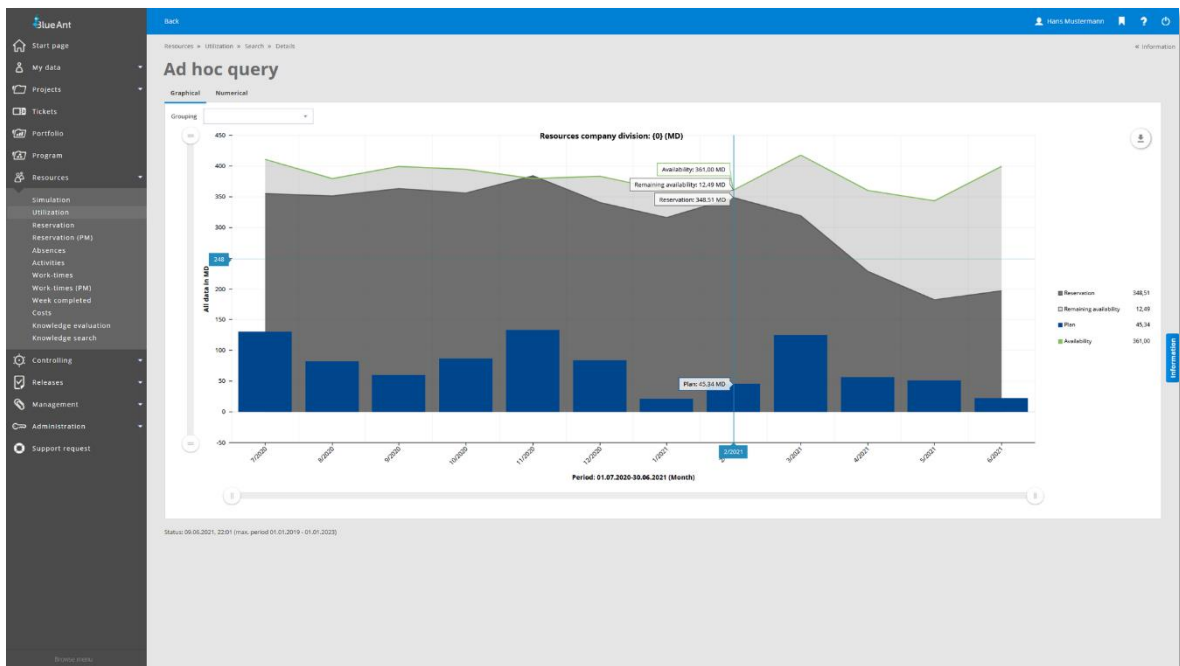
BlueAnt

Back

Hans Mustermann

Start page
My data
Projects
Tickets
Portfolio
Program
Resources
Simulation
Utilization
Reservation
Reservation (PM)
Absences
Activities
Work-times
Work-times (PM)
Week completed
Costs
Knowledge evaluation
Knowledge search
Controlling
Releases
Management
Administration
Support request

Resources » Utilization » Search » Details

« Information

Ad hoc query

Graphical Numerical

Grouping

Resources company division: {0} (MD)

Availability: 361,00 MD
Remaining availability: 12,49 MD
Reservation: 348,51 MD
Plan: 45,34 MD

450
400
350
300
248
200
150
100
50
0
-50

All data in MD

7/2020 8/2020 9/2020 10/2020 11/2020 12/2020 1/2021 2/2021 3/2021 4/2021 5/2021 6/2021

Period: 01.07.2020-30.06.2021 (Month)

| | |
|---|---|
| Reservation | 348,51 |
| Remaining availability | 12,49 |
| Plan | 45,34 |
| Availability | 361,00 |

Information

Status: 06.08.2021, 22:01 (max. period 01.01.2019 - 01.01.2023)

Browse menu